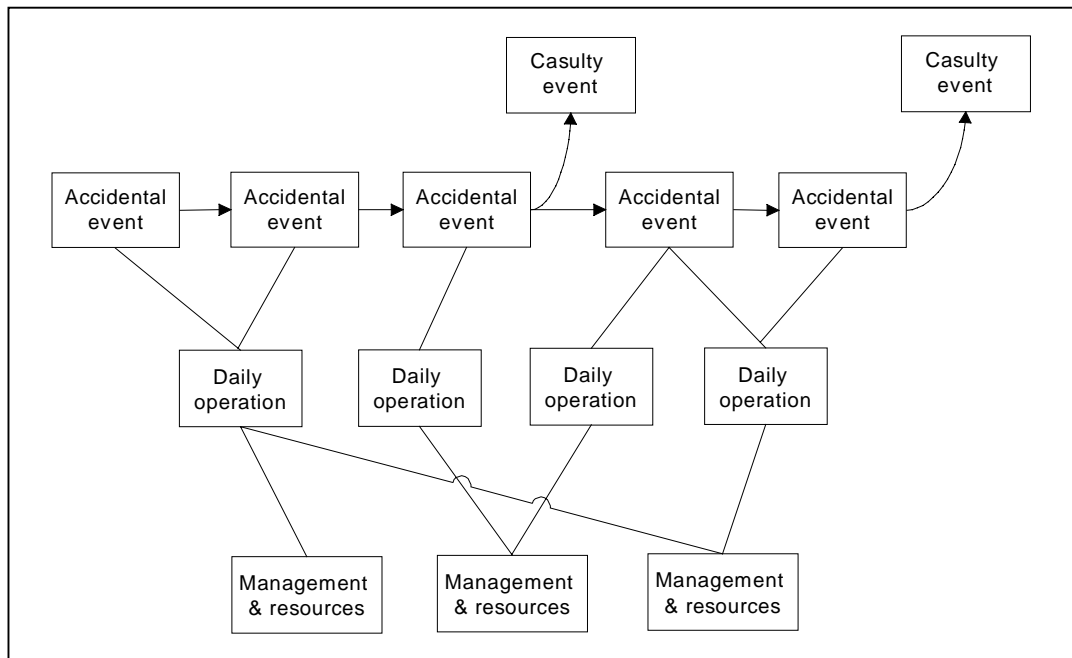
Casulty event

Casulty event

Accidental event

Accidental event

Accidental event

Accidental event

Accidental event

Daily operation

Daily operation

Daily operation

Daily operation

Management & resources

Management & resources

Management & resources